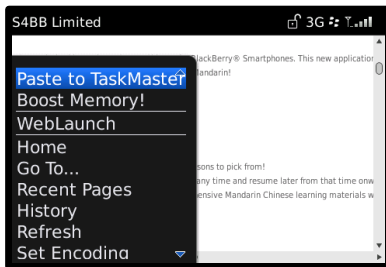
S4BB Limited 3G

Paste to TaskMaster
Boost Memory!
WebLaunch
Home
Go To...
Recent Pages
History
Refresh
Set Encoding

BlackBerry® Smartphones. This new application
Mandarin!

ssons to pick from!
any time and resume later from that time onw
ensive Mandarin Chinese learning materials w